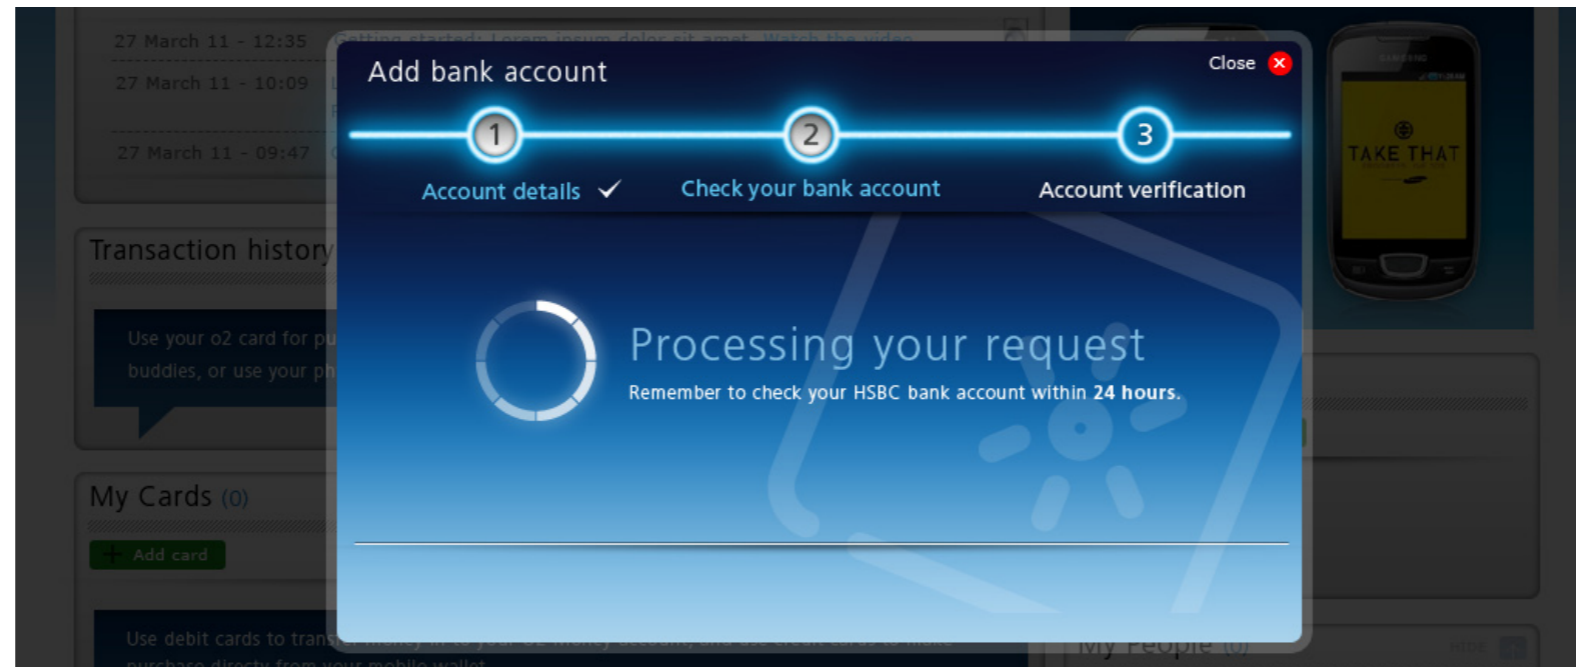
27 March 11 - 12:35 Getting started: Lorem ipsum dolor sit amet. Watch the video

27 March 11 - 10:09

27 March 11 - 09:47

Transaction history

Use your o2 card for pu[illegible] buddies, or use your ph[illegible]

My Cards (0)

Add card

Use debit cards to trans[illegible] money in to your O2 Money account, and use credit cards to make purchases directly from your mobile wallet.

TAKE THAT

My People (0)

Add bank account

Close

1

Account details ✓

2

Check your bank account

3

Account verification

Processing your request

Remember to check your HSBC bank account within **24 hours**.